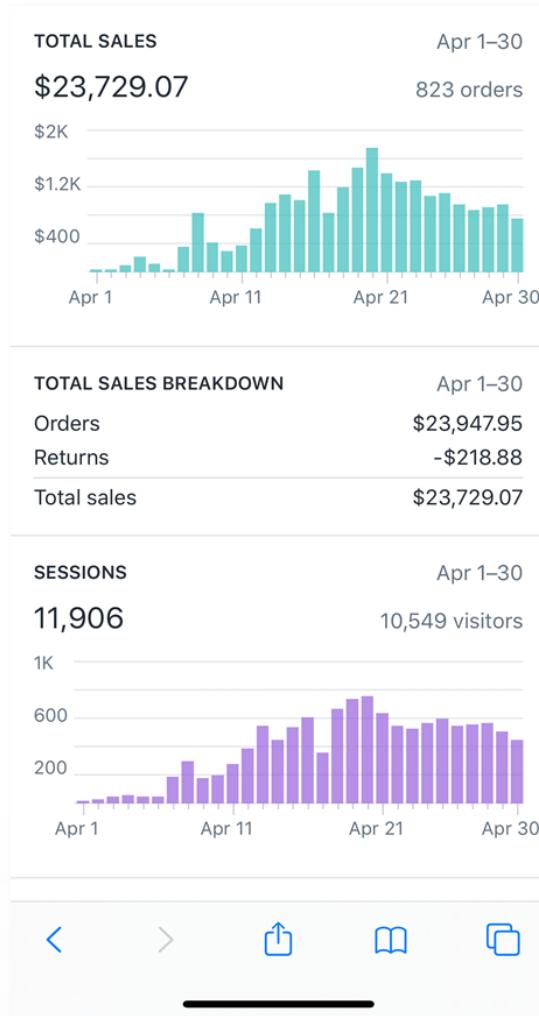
TOTAL SALES
Apr 1–30
$23,729.07
823 orders

$2K
$1.2K
$400
Apr 1
Apr 11
Apr 21
Apr 30

TOTAL SALES BREAKDOWN
Apr 1–30

| | |
|---|---|
| Orders | $23,947.95 |
| Returns | -$218.88 |
| Total sales | $23,729.07 |

SESSIONS
Apr 1–30
11,906
10,549 visitors

1K
600
200
Apr 1
Apr 11
Apr 21
Apr 30